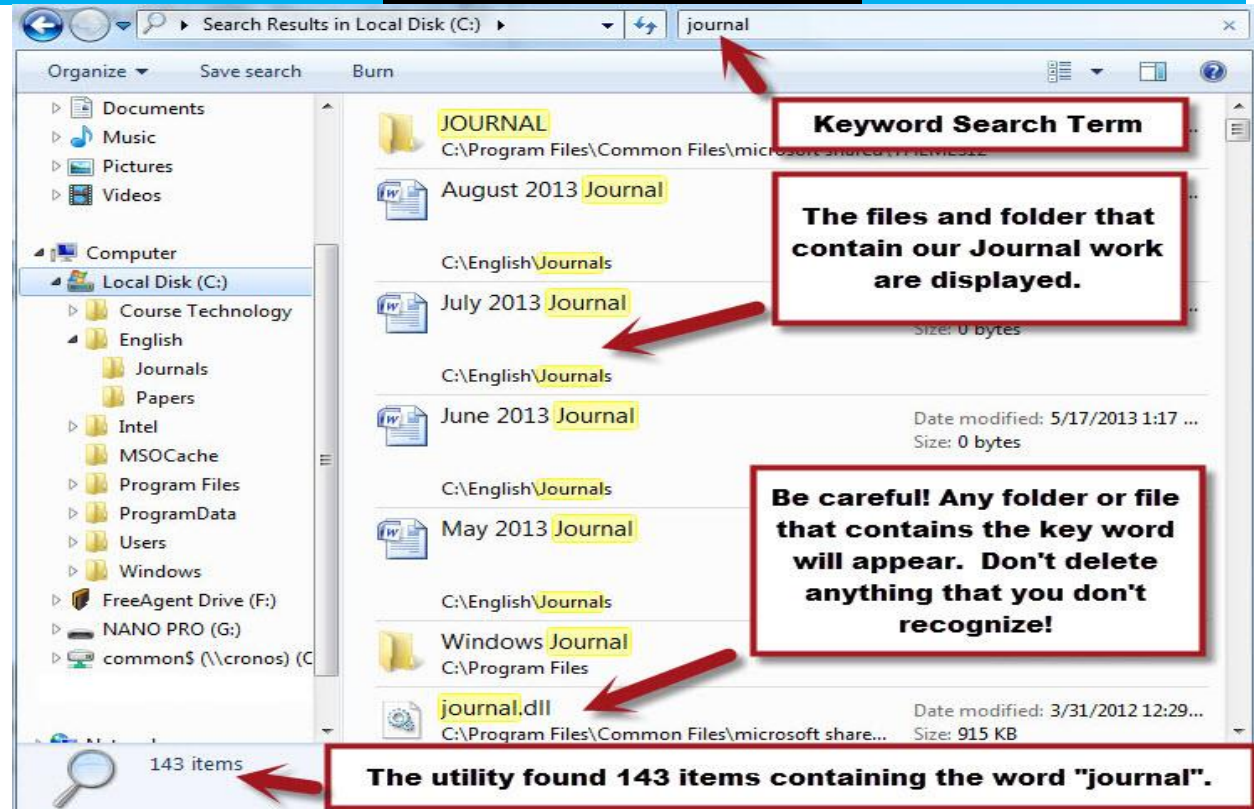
Search Results in Local Disk (C:) ▸

journal

Organize ▾ Save search Burn

Documents
Music
Pictures
Videos

Computer
Local Disk (C:)
Course Technology
English
Journals
Papers
Intel
MSOCache
Program Files
ProgramData
Users
Windows
FreeAgent Drive (F:)
NANO PRO (G:)
common$ (\\cronos) (C

JOURNAL
C:\Program Files\Common Files\microsoft shared\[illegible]

August 2013 Journal
C:\English\Journals

July 2013 Journal
Size: 0 bytes
C:\English\Journals

June 2013 Journal
Date modified: 5/17/2013 1:17 ...
Size: 0 bytes
C:\English\Journals

May 2013 Journal
C:\English\Journals

Windows Journal
C:\Program Files

journal.dll
Date modified: 3/31/2012 12:29...
C:\Program Files\Common Files\microsoft share...
Size: 915 KB

143 items

Keyword Search Term

The files and folder that contain our Journal work are displayed.

Be careful! Any folder or file that contains the key word will appear. Don't delete anything that you don't recognize!

The utility found 143 items containing the word "journal".